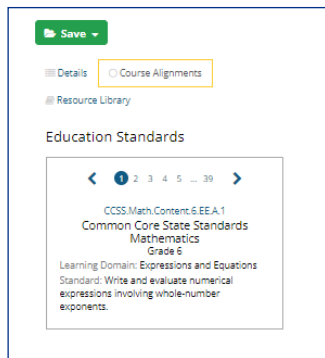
Save

Details

Course Alignments

Resource Library

Education Standards

1 2 3 4 5 ... 39

CCSS.Math.Content.6.EE.A.1
Common Core State Standards Mathematics
Grade 6

Learning Domain: Expressions and Equations

Standard: Write and evaluate numerical expressions involving whole-number exponents.